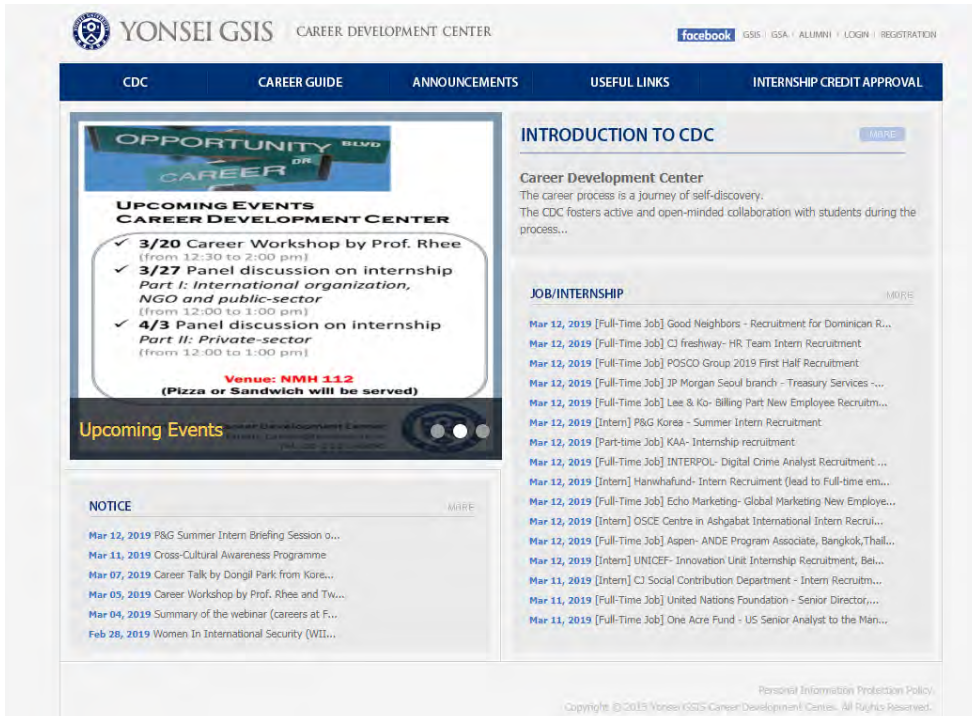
YONSEI GSIS CAREER DEVELOPMENT CENTER

facebook GSIS | GSA | ALUMNI | LOGIN | REGISTRATION

CDC CAREER GUIDE ANNOUNCEMENTS USEFUL LINKS INTERNSHIP CREDIT APPROVAL

OPPORTUNITY BLVD
CAREER DR

UPCOMING EVENTS
CAREER DEVELOPMENT CENTER

✓ 3/20 Career Workshop by Prof. Rhee (from 12:30 to 2:00 pm)
✓ 3/27 Panel discussion on internship Part I: International organization, NGO and public-sector (from 12:00 to 1:00 pm)
✓ 4/3 Panel discussion on internship Part II: Private-sector (from 12:00 to 1:00 pm)

Venue: NMH 112
(Pizza or Sandwich will be served)

Upcoming Events

INTRODUCTION TO CDC MORE

Career Development Center
The career process is a journey of self-discovery.
The CDC fosters active and open-minded collaboration with students during the process...

JOB/INTERNSHIP MORE

Mar 12, 2019 [Full-Time Job] Good Neighbors - Recruitment for Dominican R...
Mar 12, 2019 [Full-Time Job] CJ freshway- HR Team Intern Recruitment
Mar 12, 2019 [Full-Time Job] POSCO Group 2019 First Half Recruitment
Mar 12, 2019 [Full-Time Job] JP Morgan Seoul branch - Treasury Services -...
Mar 12, 2019 [Full-Time Job] Lee & Ko- Billing Part New Employee Recruitm...
Mar 12, 2019 [Intern] P&G Korea - Summer Intern Recruitment
Mar 12, 2019 [Part-time Job] KAA- Internship recruitment
Mar 12, 2019 [Full-Time Job] INTERPOL- Digital Crime Analyst Recruitment ...
Mar 12, 2019 [Intern] Hanwhafund- Intern Recruiment (lead to Full-time em...
Mar 12, 2019 [Full-Time Job] Echo Marketing- Global Marketing New Employe...
Mar 12, 2019 [Intern] OSCE Centre in Ashgabat International Intern Recrui...
Mar 12, 2019 [Full-Time Job] Aspen- ANDE Program Associate, Bangkok,Thail...
Mar 12, 2019 [Intern] UNICEF- Innovation Unit Internship Recruitment, Bei...
Mar 11, 2019 [Intern] CJ Social Contribution Department - Intern Recruitm...
Mar 11, 2019 [Full-Time Job] United Nations Foundation - Senior Director,...
Mar 11, 2019 [Full-Time Job] One Acre Fund - US Senior Analyst to the Man...

NOTICE MORE

Mar 12, 2019 P&G Summer Intern Briefing Session o...
Mar 11, 2019 Cross-Cultural Awareness Programme
Mar 07, 2019 Career Talk by Dongil Park from Kore...
Mar 05, 2019 Career Workshop by Prof. Rhee and Tw...
Mar 04, 2019 Summary of the webinar (careers at F...
Feb 28, 2019 Women In International Security (WII...

Personal Information Protection Policy
Copyright © 2015 Yonsei GSIS Career Development Center. All Rights Reserved.